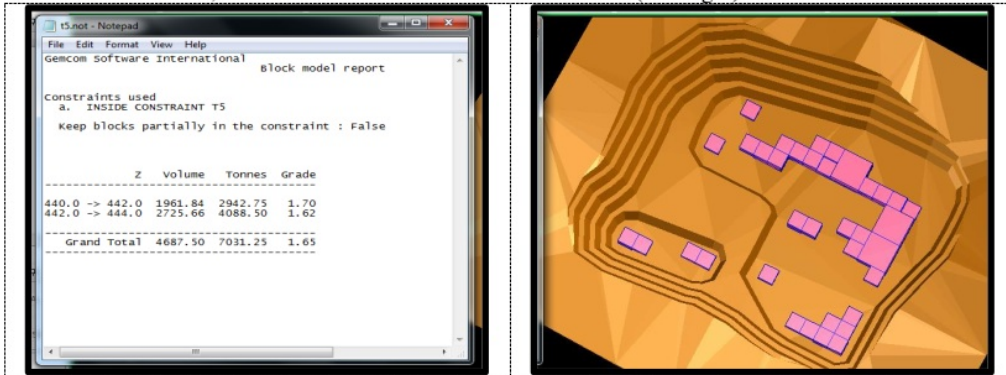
t5.not - Notepad

File Edit Format View Help

Gemcom Software International
Block model report

Constraints used
a. INSIDE CONSTRAINT T5

Keep blocks partially in the constraint : False

| Z | Volume | Tonnes | Grade |
|---|---|---|---|
| 440.0 -> 442.0 | 1961.84 | 2942.75 | 1.70 |
| 442.0 -> 444.0 | 2725.66 | 4088.50 | 1.62 |
| Grand Total | 4687.50 | 7031.25 | 1.65 |